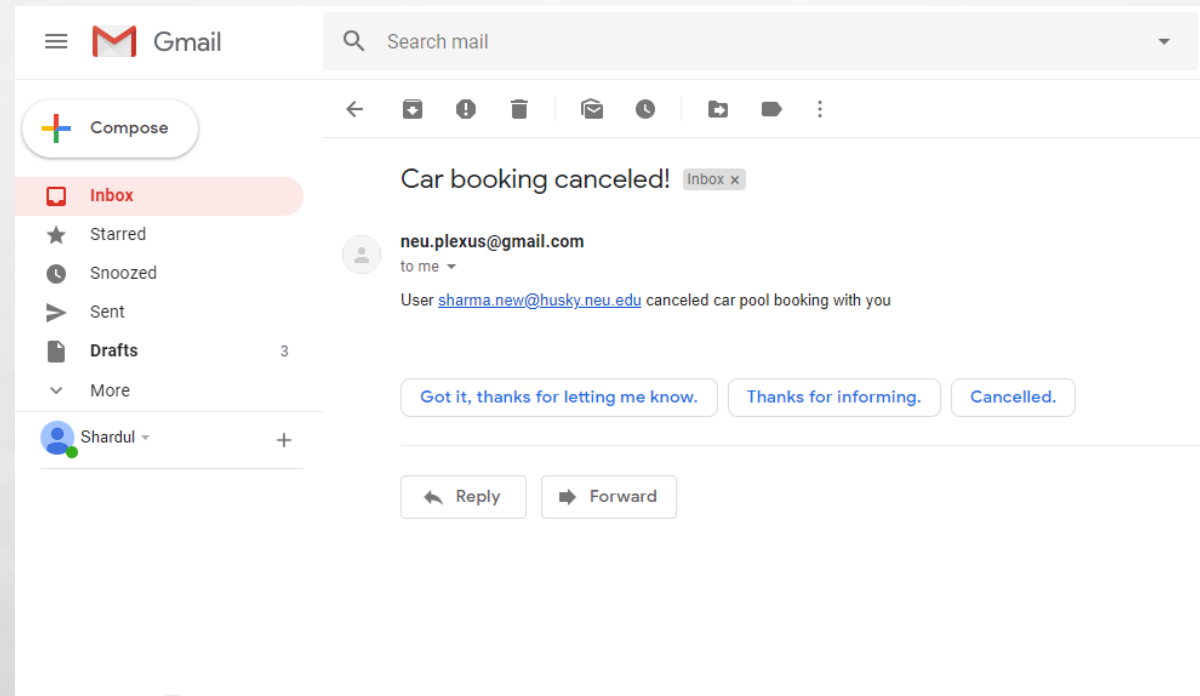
Gmail

Search mail

Compose

Inbox
Starred
Snoozed
Sent
Drafts 3
More

Shardul

Car booking canceled! Inbox ×

neu.plexus@gmail.com
to me

User sharma.new@husky.neu.edu canceled car pool booking with you

Got it, thanks for letting me know.
Thanks for informing.
Cancelled.

Reply
Forward